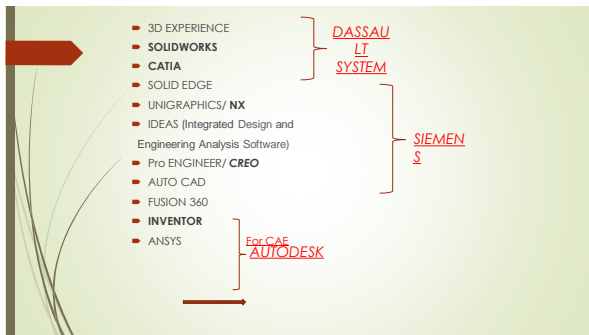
3D EXPERIENCE
**SOLIDWORKS**
**CATIA**
SOLID EDGE
UNIGRAPHICS/ **NX**
IDEAS (Integrated Design and Engineering Analysis Software)
Pro ENGINEER/ ***CREO***
AUTO CAD
FUSION 360
**INVENTOR**
ANSYS

DASSAULT SYSTEM

SIEMENS

For CAE
AUTODESK